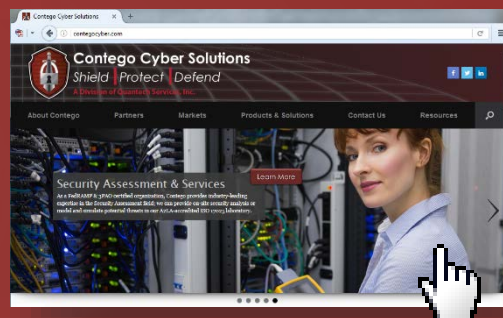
Contego Cyber Solutions
contegocyber.com
Contego Cyber Solutions
Shield | Protect | Defend
A Division of Quantum Services, Inc.
f
in
About Contego
Partners
Markets
Products & Solutions
Contact Us
Resources
Security Assessment & Services
Learn More
As a FedRAMP & 3PAO certified organization, Contego provides industry-leading expertise in the Security Assessment field: we can provide on-site security analysis or model and simulate potential threats in our A2LA-accredited ISO 17025 laboratory.